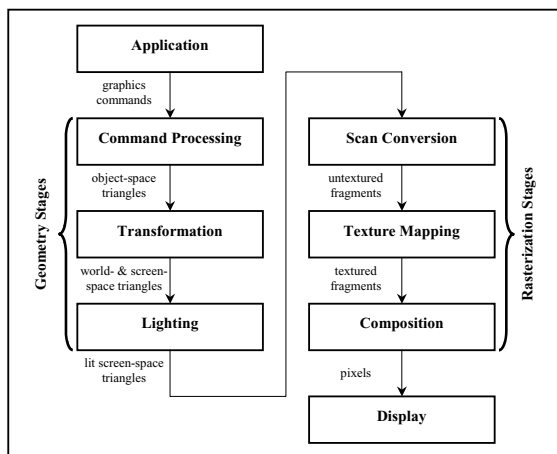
Application

graphics commands

Geometry Stages

Command Processing

object-space triangles

Transformation

world- & screen-space triangles

Lighting

lit screen-space triangles

Scan Conversion

untextured fragments

Texture Mapping

textured fragments

Composition

pixels

Display

Rasterization Stages